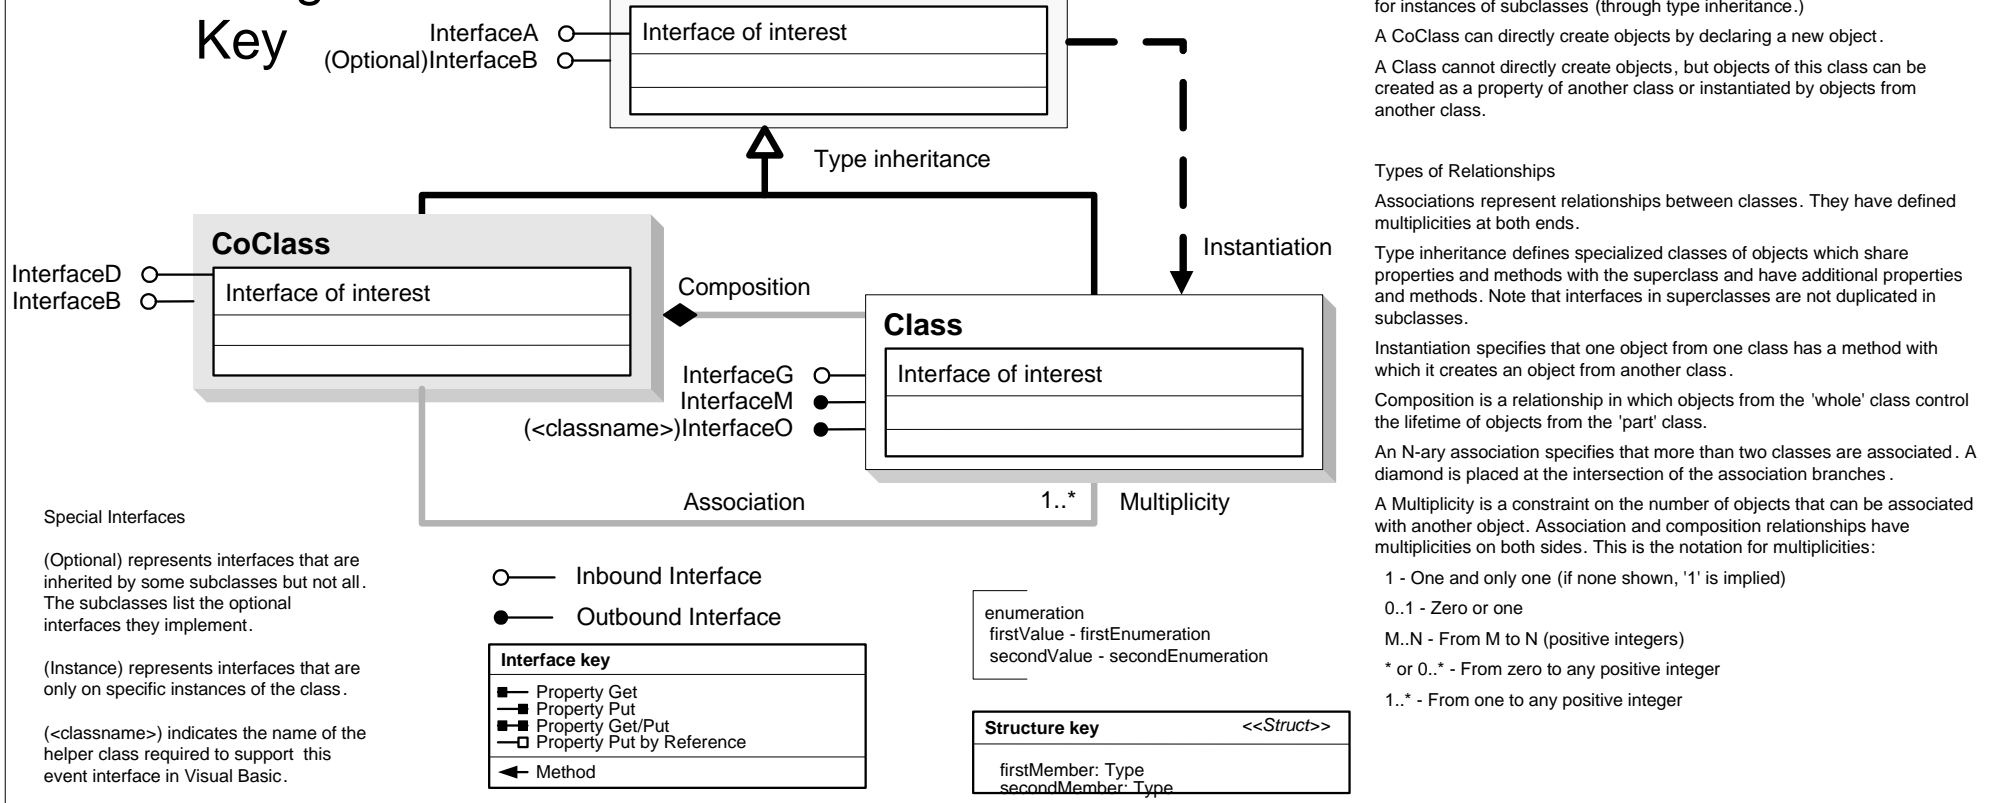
Key

InterfaceA
(Optional)InterfaceB

Interface of interest

Type inheritance

Instantiation

CoClass

InterfaceD
InterfaceB

Interface of interest

Composition

Class

InterfaceG
InterfaceM
(<classname>)InterfaceO

Interface of interest

Association

1..*

Multiplicity

for instances of subclasses (through type inheritance.)

A CoClass can directly create objects by declaring a new object.

A Class cannot directly create objects, but objects of this class can be created as a property of another class or instantiated by objects from another class.

Types of Relationships

Associations represent relationships between classes. They have defined multiplicities at both ends.

Type inheritance defines specialized classes of objects which share properties and methods with the superclass and have additional properties and methods. Note that interfaces in superclasses are not duplicated in subclasses.

Instantiation specifies that one object from one class has a method with which it creates an object from another class.

Composition is a relationship in which objects from the 'whole' class control the lifetime of objects from the 'part' class.

An N-ary association specifies that more than two classes are associated. A diamond is placed at the intersection of the association branches.

A Multiplicity is a constraint on the number of objects that can be associated with another object. Association and composition relationships have multiplicities on both sides. This is the notation for multiplicities:

1 - One and only one (if none shown, '1' is implied)

0..1 - Zero or one

M..N - From M to N (positive integers)

* or 0..* - From zero to any positive integer

1..* - From one to any positive integer

Special Interfaces

(Optional) represents interfaces that are inherited by some subclasses but not all. The subclasses list the optional interfaces they implement.

(Instance) represents interfaces that are only on specific instances of the class.

(<classname>) indicates the name of the helper class required to support this event interface in Visual Basic.

Inbound Interface

Outbound Interface

Interface key

Property Get
Property Put
Property Get/Put
Property Put by Reference

Method

enumeration
firstValue - firstEnumeration
secondValue - secondEnumeration

Structure key

<<Struct>>

firstMember: Type
secondMember: Type